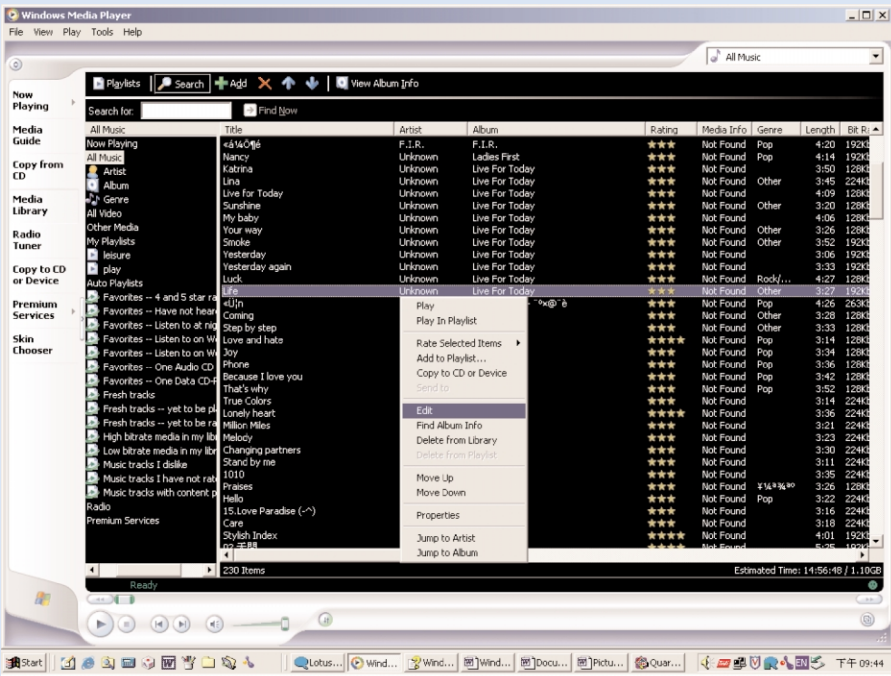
Windows Media Player
File View Play Tools Help

All Music

Now Playing
Media Guide
Copy from CD
Media Library
Radio Tuner
Copy to CD or Device
Premium Services
Skin Chooser

Playlists | Search | Add | View Album Info

Search for: Find Now

All Music
Now Playing
All Music
Artist
Album
Genre
All Video
Other Media
My Playlists
leisure
play
Auto Playlists
Favorites -- 4 and 5 star ra
Favorites -- Have not hear
Favorites -- Listen to at nig
Favorites -- Listen to on W
Favorites -- Listen to on W
Favorites -- One Audio CD
Favorites -- One Data CD-F
Fresh tracks
Fresh tracks -- yet to be pl
Fresh tracks -- yet to be ra
High bitrate media in my lib
Low bitrate media in my libr
Music tracks I dislike
Music tracks I have not rat
Music tracks with content p
Radio
Premium Services

| Title | Artist | Album | Rating | Media Info | Genre | Length | Bit R |
|---|---|---|---|---|---|---|---|
| «á¼ôÎ¶é | F.I.R. | F.I.R. | ★★★ | Not Found | Pop | 4:20 | 192K |
| Nancy | Unknown | Ladies First | ★★★ | Not Found | Pop | 4:14 | 192K |
| Katrina | Unknown | Live For Today | ★★★ | Not Found | | 3:50 | 128K |
| Lina | Unknown | Live For Today | ★★★ | Not Found | Other | 3:45 | 224K |
| Live for Today | Unknown | Live For Today | ★★★ | Not Found | | 4:09 | 128K |
| Sunshine | Unknown | Live For Today | ★★★ | Not Found | Other | 3:20 | 128K |
| My baby | Unknown | Live For Today | ★★★ | Not Found | | 4:06 | 128K |
| Your way | Unknown | Live For Today | ★★★ | Not Found | Other | 3:26 | 128K |
| Smoke | Unknown | Live For Today | ★★★ | Not Found | Other | 3:52 | 192K |
| Yesterday | Unknown | Live For Today | ★★★ | Not Found | | 3:06 | 192K |
| Yesterday again | Unknown | Live For Today | ★★★ | Not Found | | 3:33 | 192K |
| Luck | Unknown | Live For Today | ★★★ | Not Found | Rock/... | 4:27 | 128K |
| Life | Unknown | Live For Today | ★★★ | Not Found | Other | 3:27 | 192K |
| «Ù¦n | | ~°x@`è | ★★★ | Not Found | Pop | 4:26 | 263K |
| Coming | | | ★★★ | Not Found | Other | 3:28 | 128K |
| Step by step | | | ★★★ | Not Found | Other | 3:33 | 128K |
| Love and hate | | | ★★★★ | Not Found | Pop | 3:14 | 128K |
| Joy | | | ★★★ | Not Found | Pop | 3:34 | 128K |
| Phone | | | ★★★ | Not Found | Pop | 3:36 | 128K |
| Because I love you | | | ★★★ | Not Found | Pop | 3:42 | 128K |
| That's why | | | ★★★ | Not Found | Pop | 3:52 | 128K |
| True Colors | | | ★★★ | Not Found | | 3:14 | 224K |
| Lonely heart | | | ★★★★ | Not Found | | 3:36 | 224K |
| Million Miles | | | ★★★ | Not Found | | 3:21 | 224K |
| Melody | | | ★★★ | Not Found | | 3:23 | 224K |
| Changing partners | | | ★★★ | Not Found | | 3:30 | 224K |
| Stand by me | | | ★★★ | Not Found | | 3:11 | 224K |
| 1010 | | | ★★★ | Not Found | | 3:35 | 224K |
| Praises | | | ★★★ | Not Found | ¥¼ª¾º | 3:26 | 128K |
| Hello | | | ★★★ | Not Found | Pop | 3:22 | 224K |
| 15.Love Paradise (-^) | | | ★★★ | Not Found | | 3:16 | 224K |
| Care | | | ★★★ | Not Found | | 3:18 | 224K |
| Stylish Index | | | ★★★★ | Not Found | | 4:01 | 192K |

Play
Play In Playlist
Rate Selected Items
Add to Playlist...
Copy to CD or Device
Send to
Edit
Find Album Info
Delete from Library
Delete from Playlist
Move Up
Move Down
Properties
Jump to Artist
Jump to Album

230 Items
Estimated Time: 14:56:48 / 1.10GB
Ready

Start | Lotus... | Wind... | Wind... | Wind... | Docu... | Pictu... | Quar... | 下午 09:44